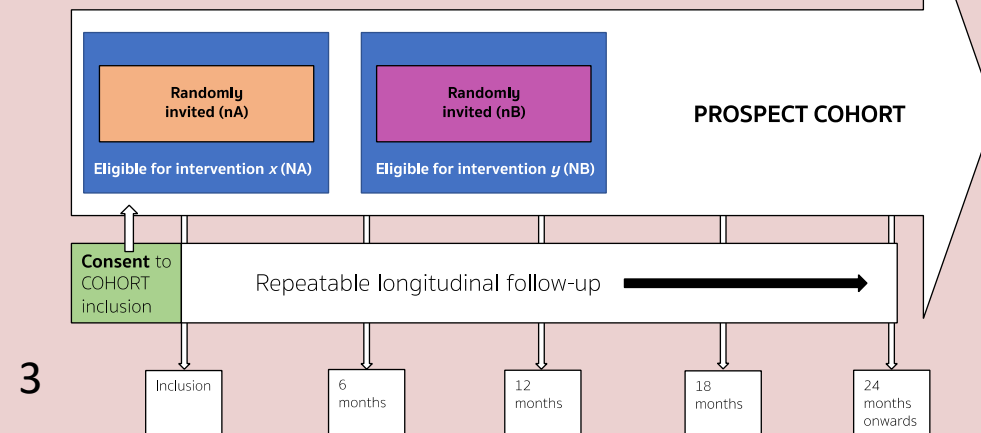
Randomly invited (nA)

Eligible for intervention $x$ (NA)

Randomly invited (nB)

Eligible for intervention $y$ (NB)

PROSPECT COHORT

Consent to COHORT inclusion

Repeatable longitudinal follow-up

3

Inclusion

6 months

12 months

18 months

24 months onwards